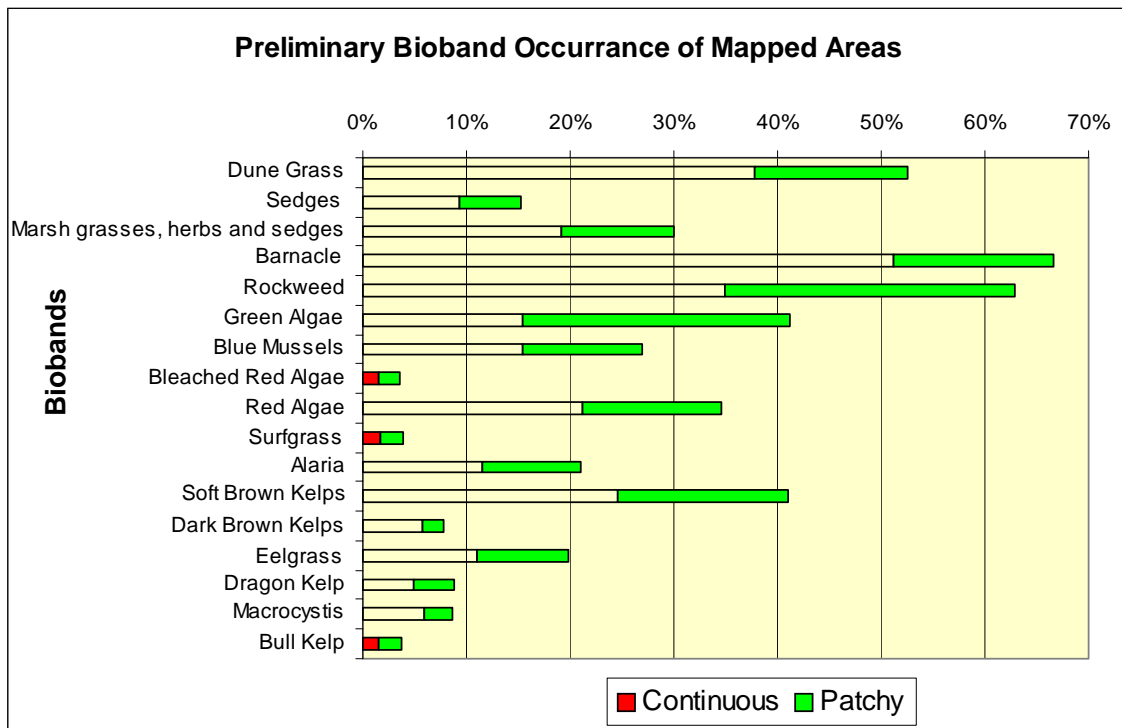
Preliminary Bioband Occurrance of Mapped Areas

0% 10% 20% 30% 40% 50% 60% 70%

Biobands

Dune Grass
Sedges
Marsh grasses, herbs and sedges
Barnacle
Rockweed
Green Algae
Blue Mussels
Bleached Red Algae
Red Algae
Surfgrass
Alaria
Soft Brown Kelps
Dark Brown Kelps
Eelgrass
Dragon Kelp
Macrocystis
Bull Kelp

Continuous Patchy